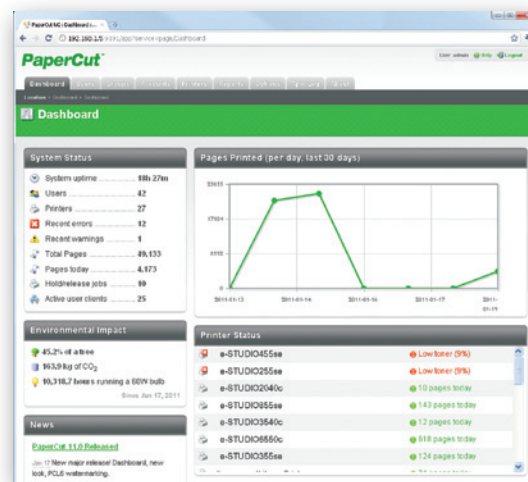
PaperCut NG : Dashboard

192.168.1.5:9191/app?service=page/Dashboard

PaperCut

User: admin | Help | Logout

Dashboard

Dashboard

System Status

System uptime 18h 27m
Users 42
Printers 27
Recent errors 12
Recent warnings 1
Total Pages 49,133
Pages today 4,173
Hold/release jobs 10
Active user clients 25

Environmental Impact

45.2% of a tree
163.9 kg of $CO_2$
10,318.7 hours running a 60W bulb
Since Jan 17, 2011

News

PaperCut 11.0 Released

Jan 17 New major release! Dashboard, new look, PCL6 watermarking.

Pages Printed (per day, last 30 days)

23655
17654
6555
0

2011-01-13 2011-01-14 2011-01-16 2011-01-17 2011-01-19

Printer Status

e-STUDIO455se Low toner (9%)
e-STUDIO255se Low toner (9%)
e-STUDIO2040c 10 pages today
e-STUDIO855se 143 pages today
e-STUDIO3540c 12 pages today
e-STUDIO6550c 518 pages today
e-STUDIO355se 124 pages today